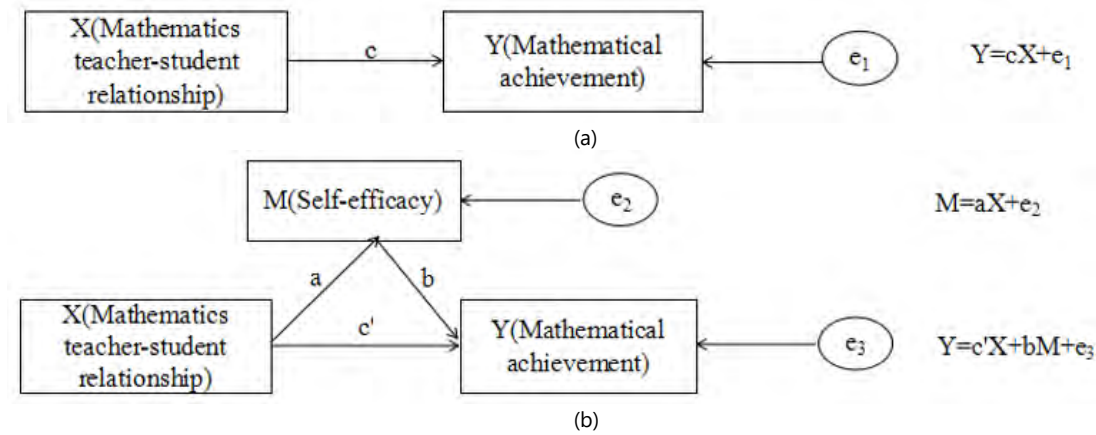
X(Mathematics teacher-student relationship)

c

Y(Mathematical achievement)

$e_1$

$Y=cX+e_1$

(a)

M(Self-efficacy)

$e_2$

$M=aX+e_2$

a

b

X(Mathematics teacher-student relationship)

c'

Y(Mathematical achievement)

$e_3$

$Y=c'X+bM+e_3$

(b)